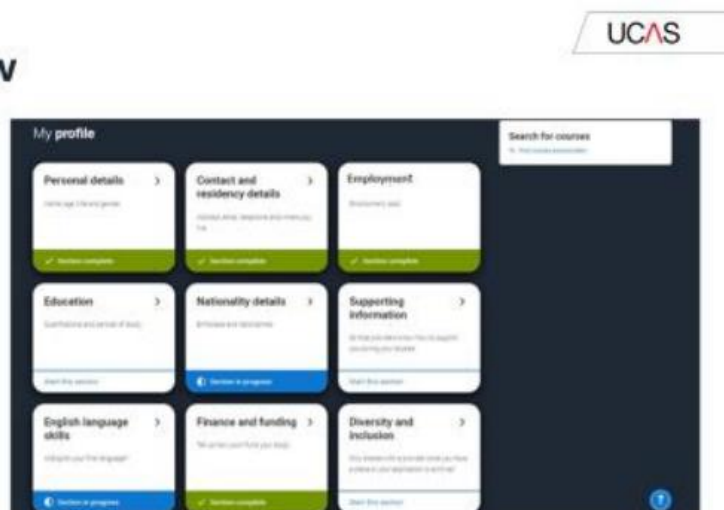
UCAS

v

My profile

Search for courses
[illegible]

Personal details >
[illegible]
✓ Section complete

Contact and residency details >
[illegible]
✓ Section complete

Employment
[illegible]
✓ Section complete

Education >
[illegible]
Start this section

Nationality details >
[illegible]
Section in progress

Supporting information >
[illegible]
Start this section

English language skills >
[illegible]
Section in progress

Finance and funding >
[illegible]
✓ Section complete

Diversity and inclusion >
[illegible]
Start this section

?